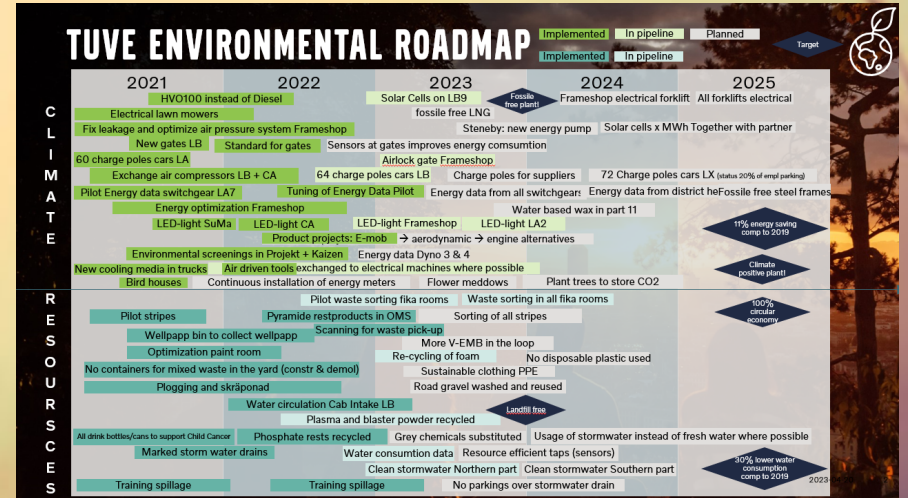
TUVE ENVIRONMENTAL ROADMAP

Implemented | In pipeline | Planned
Implemented | In pipeline
Target

2021 2022 2023 2024 2025

CLIMATE

HVO100 instead of Diesel
Solar Cells on LB9
Fossile free plant!
Frameshop electrical forklift
All forklifts electrical
Electrical lawn mowers
fossile free LNG
Fix leakage and optimize air pressure system Frameshop
Steneby: new energy pump
Solar cells x MWh Together with partner
New gates LB
Standard for gates
Sensors at gates improves energy comsumtion
60 charge poles cars LA
Airlock gate Frameshop
Exchange air compressors LB + CA
64 charge poles cars LB
Charge poles for suppliers
72 Charge poles cars LX (status 20% of empl parking)
Pilot Energy data switchgear LA7
Tuning of Energy Data Pilot
Energy data from all switchgears
Energy data from district he
Fossile free steel frames
Energy optimization Frameshop
Water based wax in part 11
LED-light SuMa
LED-light CA
LED-light Frameshop
LED-light LA2
11% energy saving comp to 2019
Product projects: E-mob → aerodynamic → engine alternatives
Environmental screenings in Projekt + Kaizen
Energy data Dyno 3 & 4
New cooling media in trucks
Air driven tools exchanged to electrical machines where possible
Climate positive plant!
Bird houses
Continuous installation of energy meters
Flower meddows
Plant trees to store CO2

RESOURCES

Pilot waste sorting fika rooms
Waste sorting in all fika rooms
100% circular economy
Pilot stripes
Pyramide restproducts in OMS
Sorting of all stripes
Wellpapp bin to collect wellpapp
Scanning for waste pick-up
More V-EMB in the loop
Optimization paint room
Re-cycling of foam
No disposable plastic used
No containers for mixed waste in the yard (constr & demol)
Sustainable clothing PPE
Plogging and skräponad
Road gravel washed and reused
Water circulation Cab Intake LB
Landfill free
Plasma and blaster powder recycled
All drink bottles/cans to support Child Cancer
Phosphate rests recycled
Grey chemicals substituted
Usage of stormwater instead of fresh water where possible
Marked storm water drains
Water consumtion data
Resource efficient taps (sensors)
Clean stormwater Northern part
Clean stormwater Southern part
30% lower water consumption comp to 2019
Training spillage
Training spillage
No parkings over stormwater drain
2023